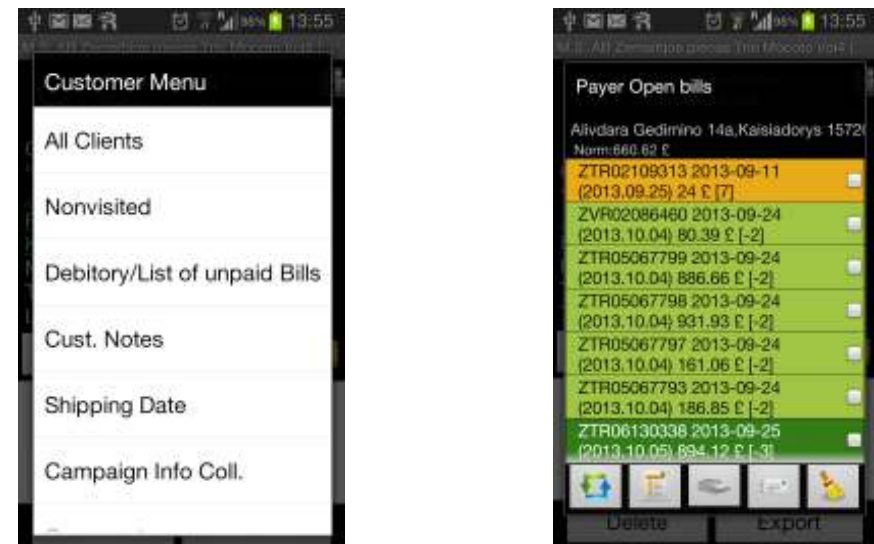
95% 13:55

Customer Menu

All Clients

Nonvisited

Debitory/List of unpaid Bills

Cust. Notes

Shipping Date

Campaign Info Coll.

95% 13:55

Payer Open bills

Alivdara Gedimino 14a,Kaisiadorys 1572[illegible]
Norm:660.62 £

ZTR02109313 2013-09-11 (2013.09.25) 24 £ [7]

ZVR02086460 2013-09-24 (2013.10.04) 80.39 £ [-2]

ZTR05067799 2013-09-24 (2013.10.04) 886.66 £ [-2]

ZTR05067798 2013-09-24 (2013.10.04) 931.93 £ [-2]

ZTR05067797 2013-09-24 (2013.10.04) 161.06 £ [-2]

ZTR05067793 2013-09-24 (2013.10.04) 186.85 £ [-2]

ZTR06130338 2013-09-25 (2013.10.05) 894.12 £ [-3]

Delete Export